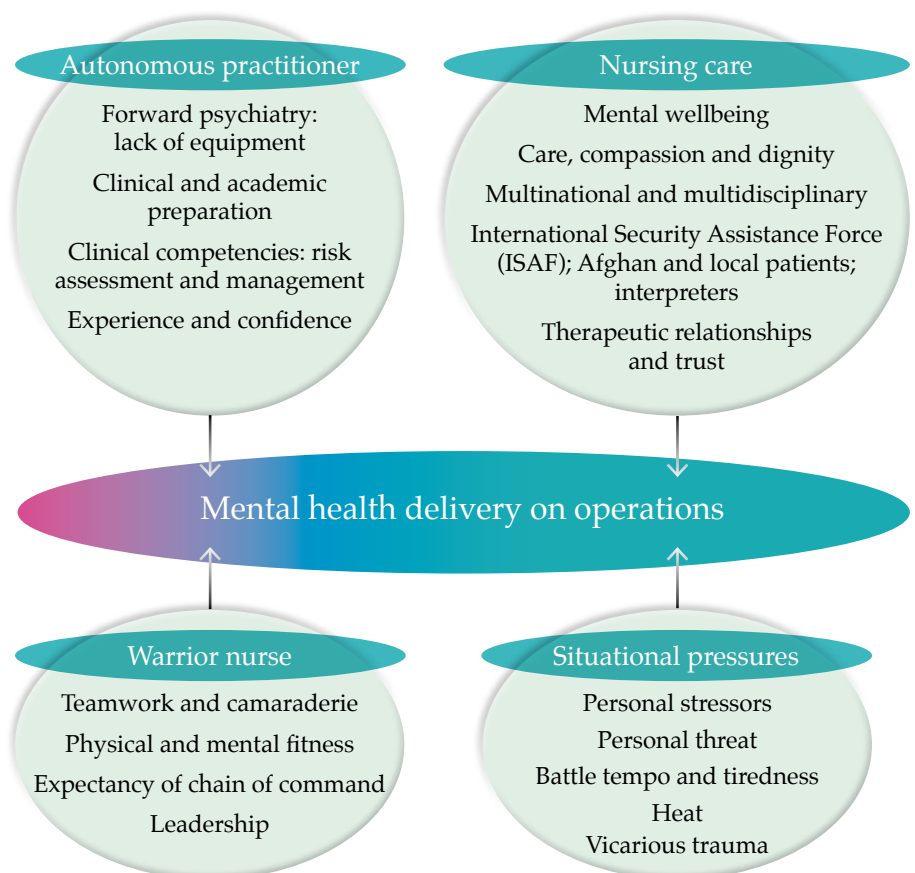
Autonomous practitioner

Forward psychiatry: lack of equipment

Clinical and academic preparation

Clinical competencies: risk assessment and management

Experience and confidence

Nursing care

Mental wellbeing

Care, compassion and dignity

Multinational and multidisciplinary

International Security Assistance Force (ISAF); Afghan and local patients; interpreters

Therapeutic relationships and trust

Mental health delivery on operations

Warrior nurse

Teamwork and camaraderie

Physical and mental fitness

Expectancy of chain of command

Leadership

Situational pressures

Personal stressors

Personal threat

Battle tempo and tiredness

Heat

Vicarious trauma